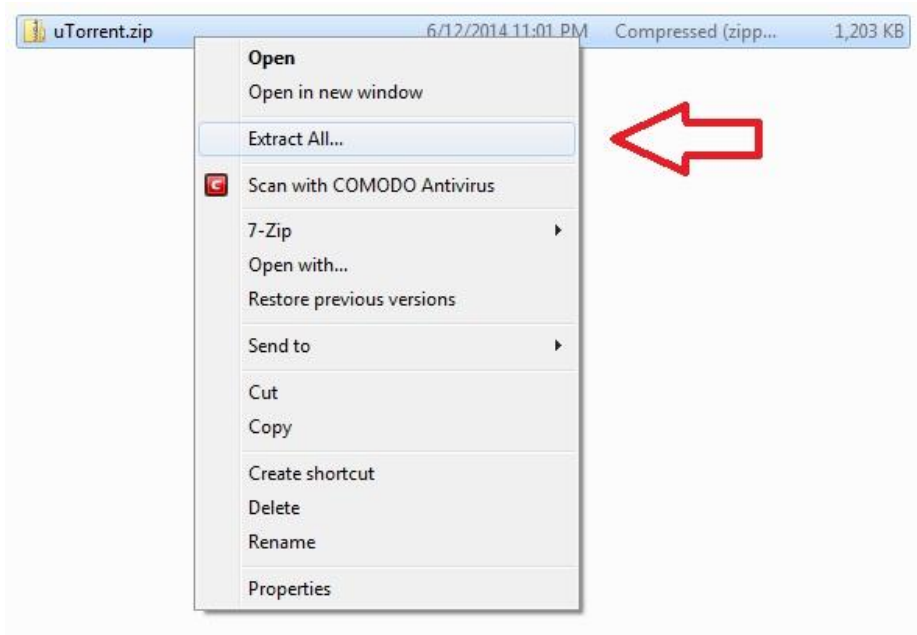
uTorrent.zip 6/12/2014 11:01 PM Compressed (zipp... 1,203 KB

Open
Open in new window

Extract All...

Scan with COMODO Antivirus

7-Zip
Open with...
Restore previous versions

Send to

Cut
Copy

Create shortcut
Delete
Rename

Properties